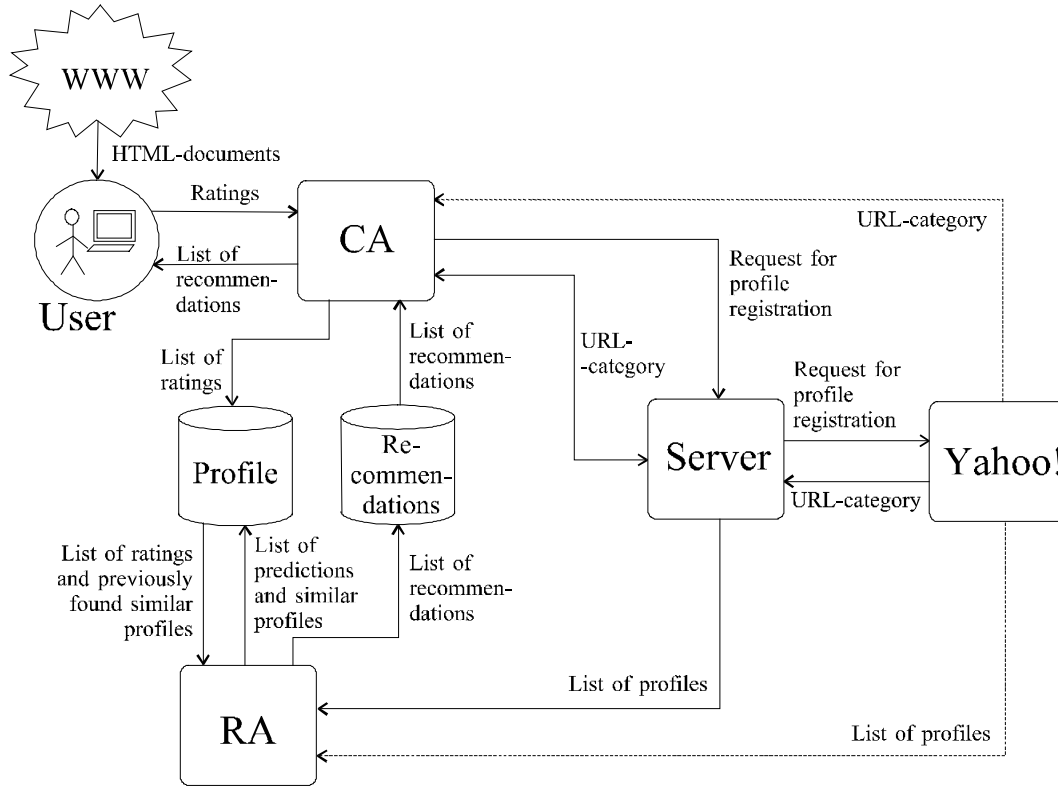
WWW

HTML-documents

Ratings

List of recommendations

User

CA

URL-category

Request for profile registration

List of ratings

List of recommendations

URL-category

Request for profile registration

Profile

Recommendations

Server

Yahoo!

URL-category

List of ratings and previously found similar profiles

List of predictions and similar profiles

List of recommendations

List of profiles

RA

List of profiles